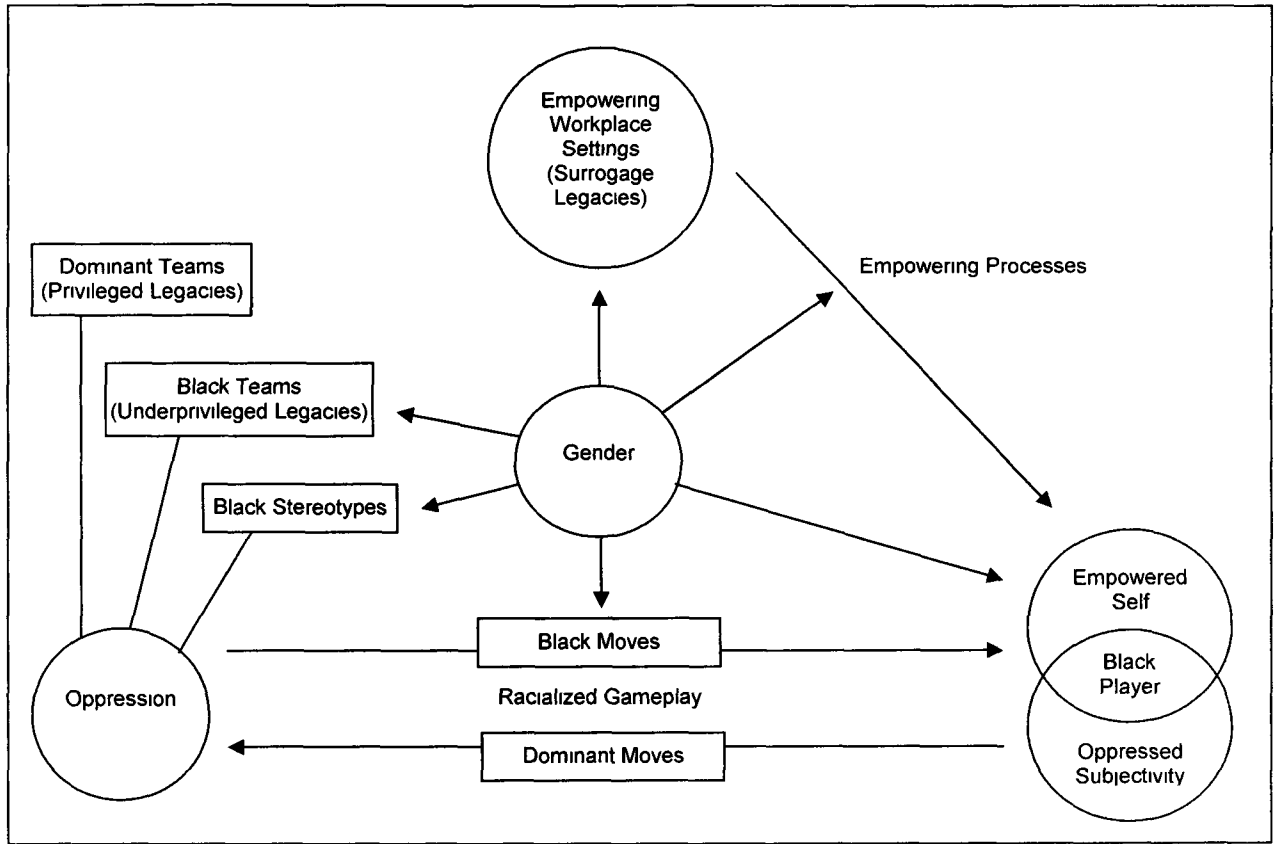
Empowering Workplace Settings (Surrogage Legacies)

Dominant Teams (Privileged Legacies)

Empowering Processes

Black Teams (Underprivileged Legacies)

Gender

Black Stereotypes

Empowered Self

Black Player

Black Moves

Racialized Gameplay

Oppression

Dominant Moves

Oppressed Subjectivity